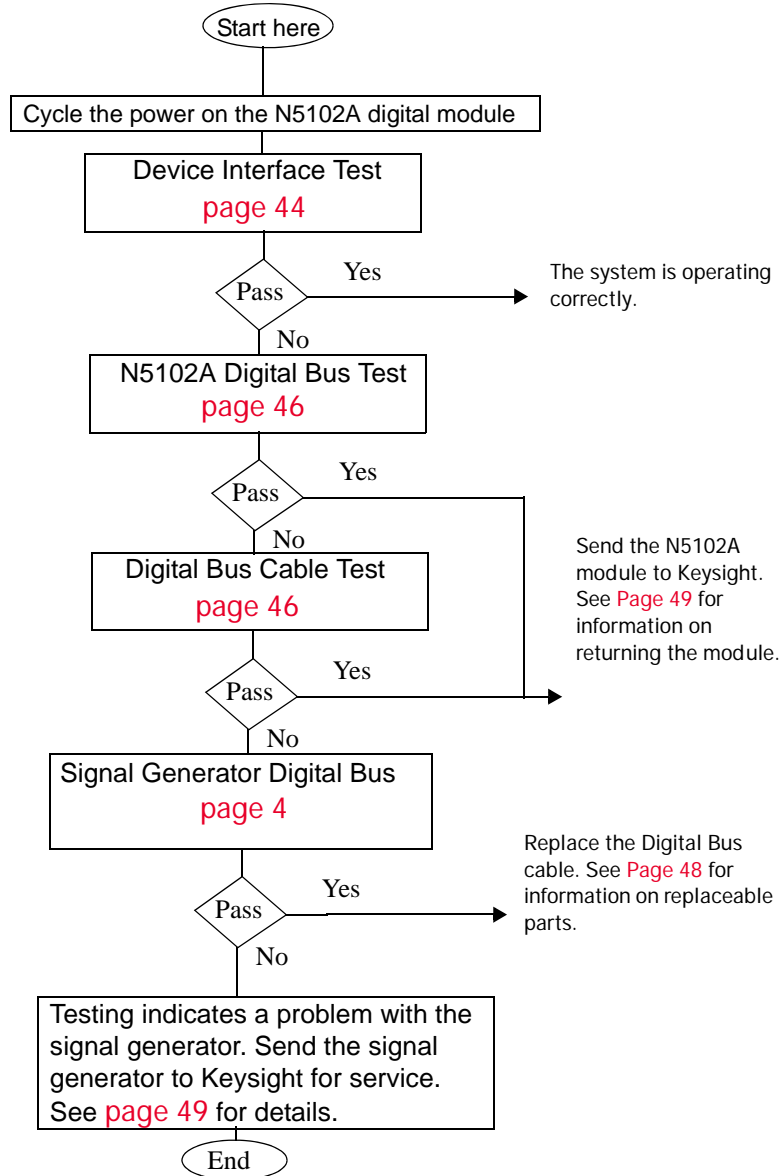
Start here

Cycle the power on the N5102A digital module

Device Interface Test
page 44

Pass

Yes

The system is operating correctly.

No

N5102A Digital Bus Test
page 46

Pass

Yes

No

Digital Bus Cable Test
page 46

Send the N5102A module to Keysight. See Page 49 for information on returning the module.

Pass

Yes

No

Signal Generator Digital Bus
page 4

Replace the Digital Bus cable. See Page 48 for information on replaceable parts.

Pass

Yes

No

Testing indicates a problem with the signal generator. Send the signal generator to Keysight for service. See page 49 for details.

End